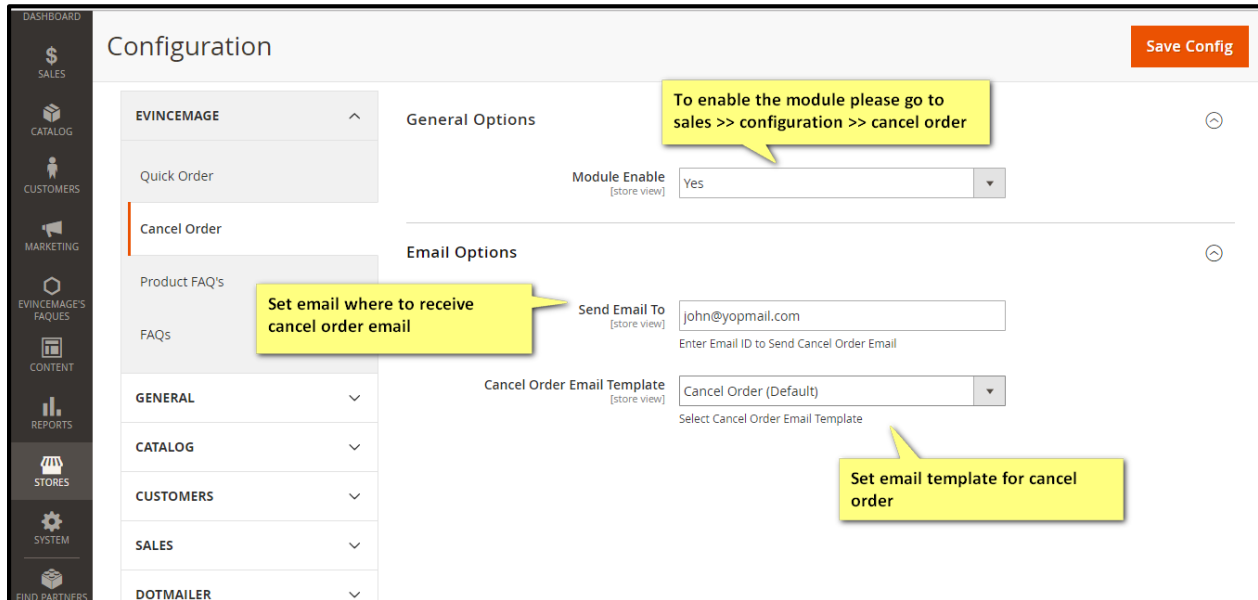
DASHBOARD
SALES
CATALOG
CUSTOMERS
MARKETING
EVINCEMAGE'S FAQUES
CONTENT
REPORTS
STORES
SYSTEM
FIND PARTNERS

Configuration

Save Config

EVINCEMAGE

Quick Order

Cancel Order

Product FAQ's

FAQs

GENERAL

CATALOG

CUSTOMERS

SALES

DOTMAILER

General Options

To enable the module please go to sales >> configuration >> cancel order

Module Enable
[store view]
Yes

Email Options

Set email where to receive cancel order email

Send Email To
[store view]
john@yopmail.com
Enter Email ID to Send Cancel Order Email

Cancel Order Email Template
[store view]
Cancel Order (Default)
Select Cancel Order Email Template

Set email template for cancel order